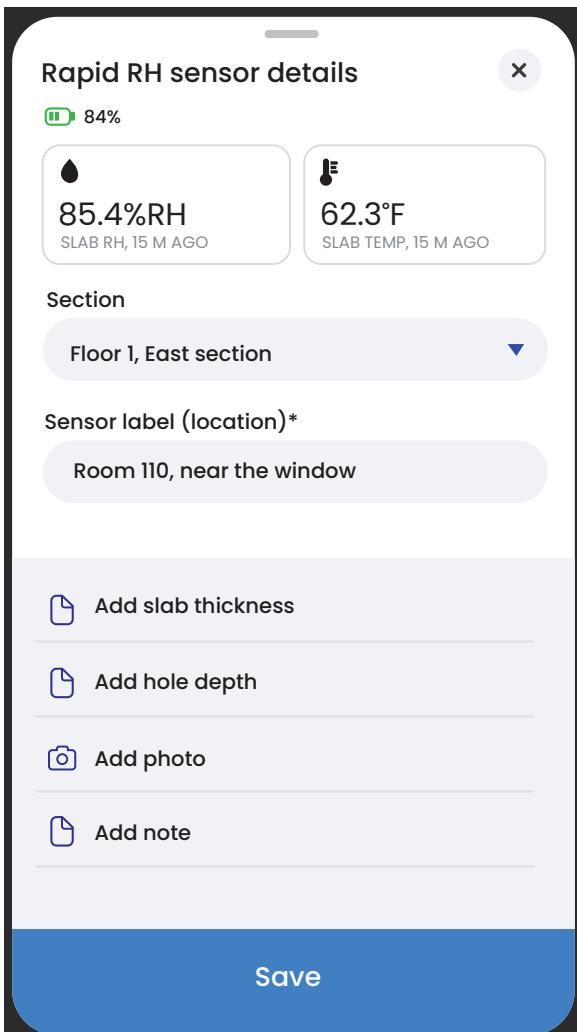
Rapid RH sensor details

×

84%

85.4%RH
SLAB RH, 15 M AGO

62.3°F
SLAB TEMP, 15 M AGO

Section

Floor 1, East section

Sensor label (location)*

Room 110, near the window

Add slab thickness

Add hole depth

Add photo

Add note

Save